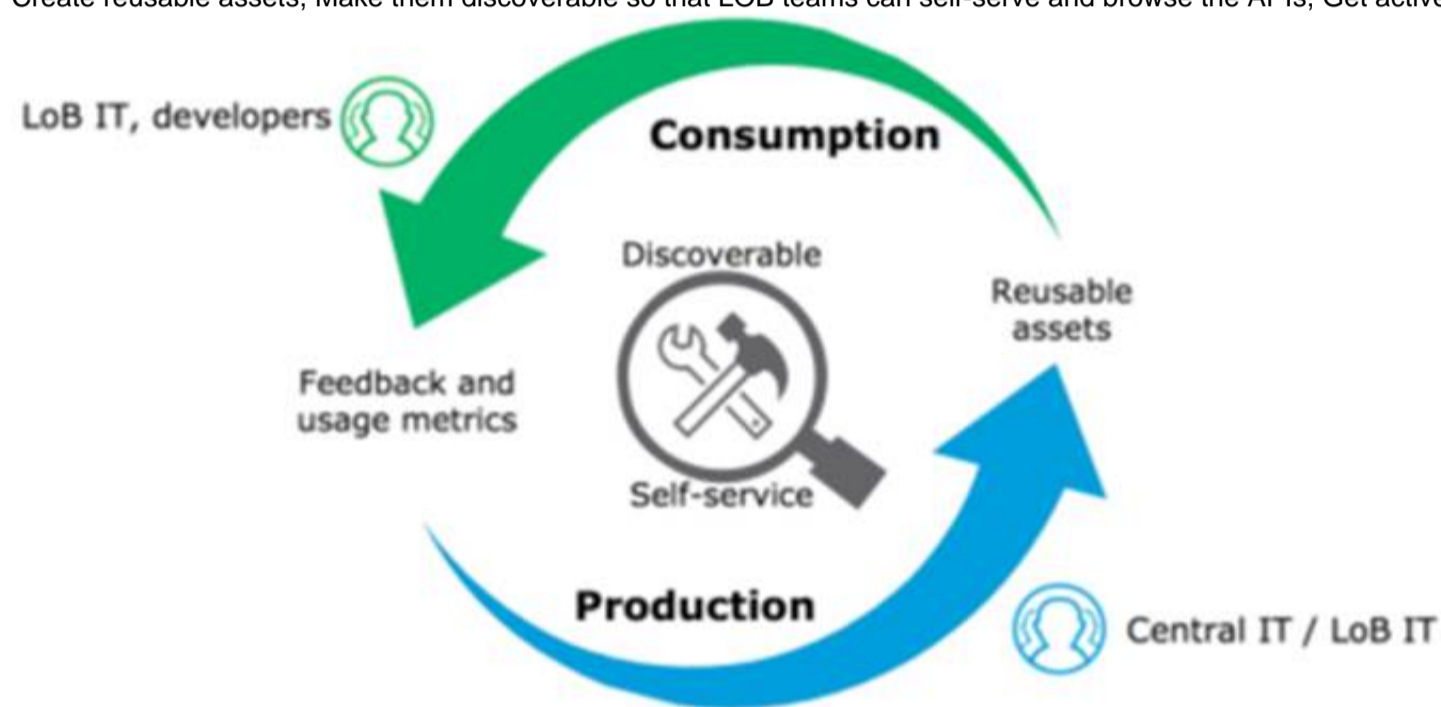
Create reusable assets, Make them discoverable so that LOB teams can self-serve and browse the APIs, Get active

LoB IT, developers

Consumption

Discoverable

Reusable assets

Feedback and usage metrics

Self-service

Production

Central IT / LoB IT